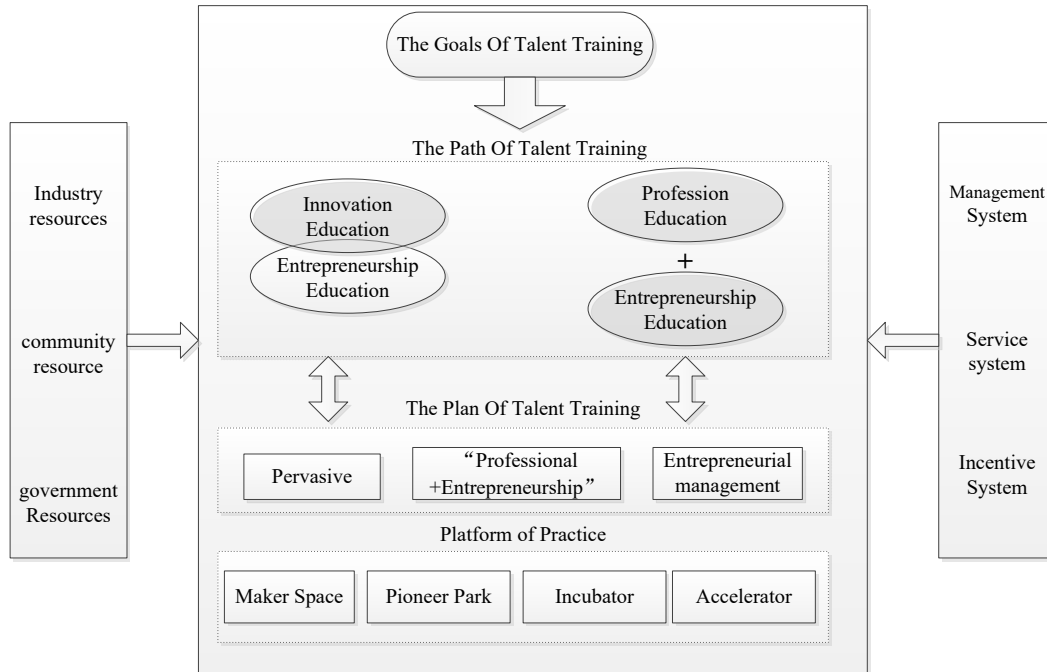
The Goals Of Talent Training

The Path Of Talent Training

Innovation Education

Entrepreneurship Education

Profession Education

+

Entrepreneurship Education

The Plan Of Talent Training

Pervasive

“Professional +Entrepreneurship”

Entrepreneurial management

Platform of Practice

Maker Space

Pioneer Park

Incubator

Accelerator

Industry resources

community resource

government Resources

Management System

Service system

Incentive System